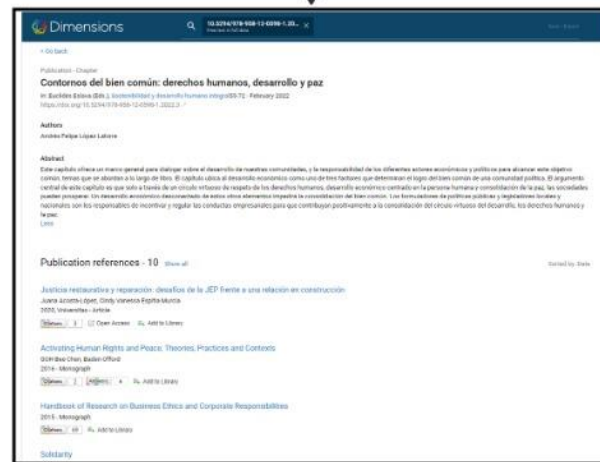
Dimensions

10.3294/978-958-12-0598-1.20...

< Go back

Publication - Chapter

Contornos del bien común: derechos humanos, desarrollo y paz

In: Buchelli Estiva (Eds.), Sostenibilidad y desarrollo humano integral 55-72 · February 2022

https://doi.org/10.5294/978-958-12-0598-1.2022.3

Authors

Andrés Felipe López Latorre

Abstract

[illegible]

Less

Publication references - 10 Show all

Sorted by: Date

Justicia restaurativa y reparación: desafíos de la JEP frente a una relación en construcción

Juana Acosta-López, Cindy Vanessa Espitia Murcia

2020, Vniversitas - Article

Citations 3 Open Access Add to Library

Activating Human Rights and Peace: Theories, Practices and Contexts

Goh Bee Chen, Baden Offord

2016 - Monograph

Citations 2 Altmetric 4 Add to Library

Handbook of Research on Business Ethics and Corporate Responsibilities

2015 - Monograph

Citations 49 Add to Library

Solidarity